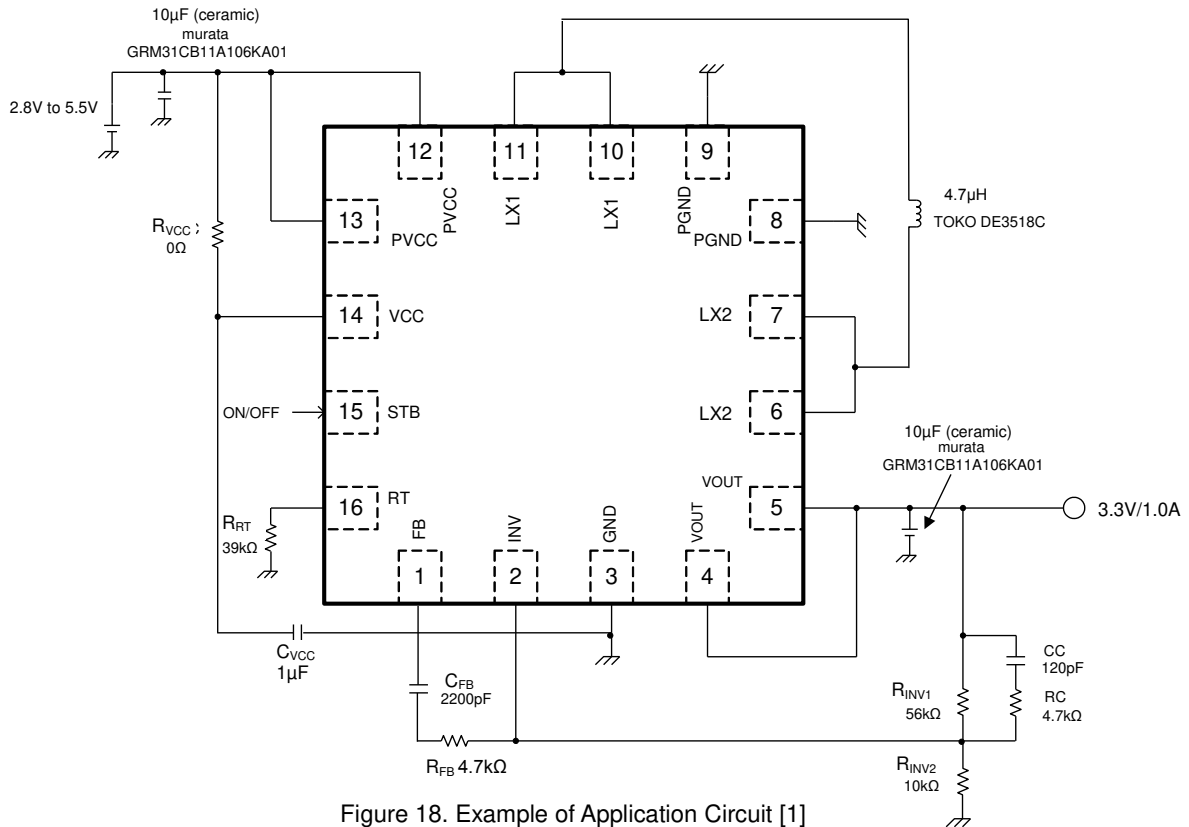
10μF (ceramic)
murata
GRM31CB11A106KA01

2.8V to 5.5V

12
11
10
9
PVCC
LX1
LX1
PGND

4.7μH
TOKO DE3518C

$R_{VCC}$ ;
0Ω

13
PVCC

PGND
8

14
VCC

LX2
7

ON/OFF
15
STB

LX2
6

10μF (ceramic)
murata
GRM31CB11A106KA01

VOUT
5

3.3V/1.0A

16
RT

$R_{RT}$
39kΩ

FB
INV
GND
VOUT
1
2
3
4

$C_{VCC}$
1μF

$C_{FB}$
2200pF

CC
120pF

$R_{INV1}$
56kΩ

RC
4.7kΩ

$R_{FB}$ 4.7kΩ

$R_{INV2}$
10kΩ

Figure 18. Example of Application Circuit [1]